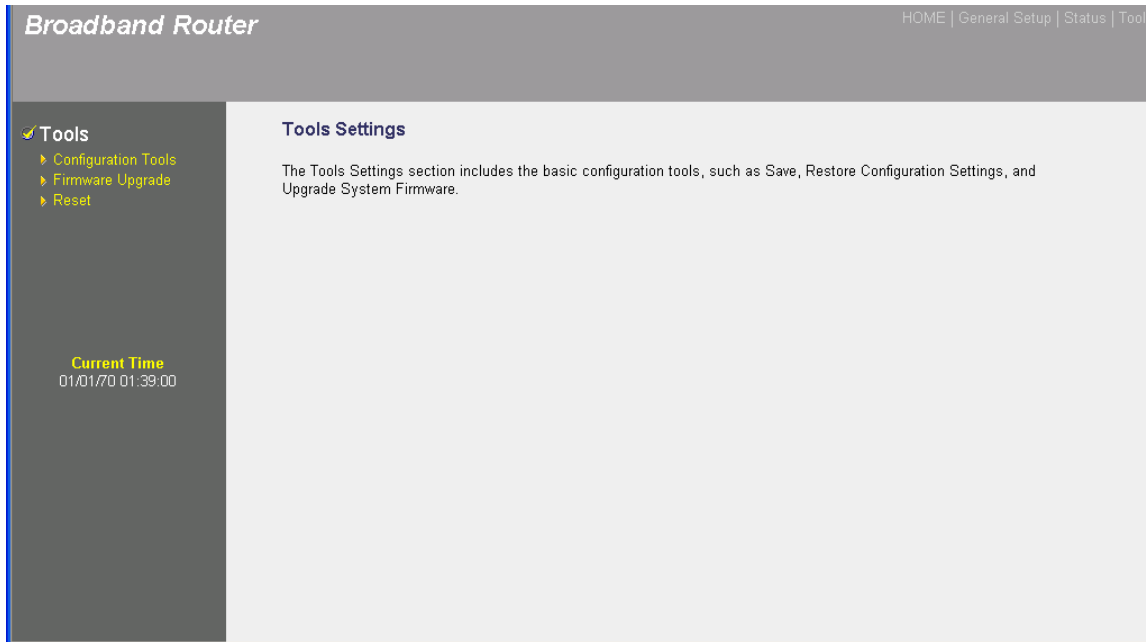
Broadband Router

HOME | General Setup | Status | Tool

Tools
Configuration Tools
Firmware Upgrade
Reset

Current Time
01/01/70 01:39:00

Tools Settings

The Tools Settings section includes the basic configuration tools, such as Save, Restore Configuration Settings, and Upgrade System Firmware.